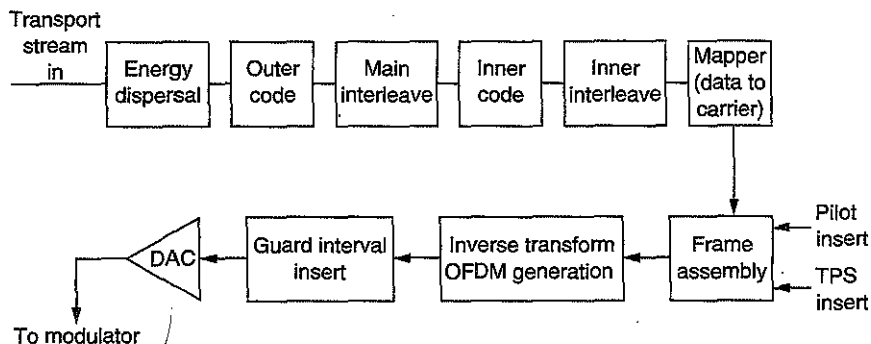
Transport stream in

Energy dispersal

Outer code

Main interleave

Inner code

Inner interleave

Mapper (data to carrier)

Pilot insert

TPS insert

Frame assembly

Inverse transform OFDM generation

Guard interval insert

DAC

To modulator